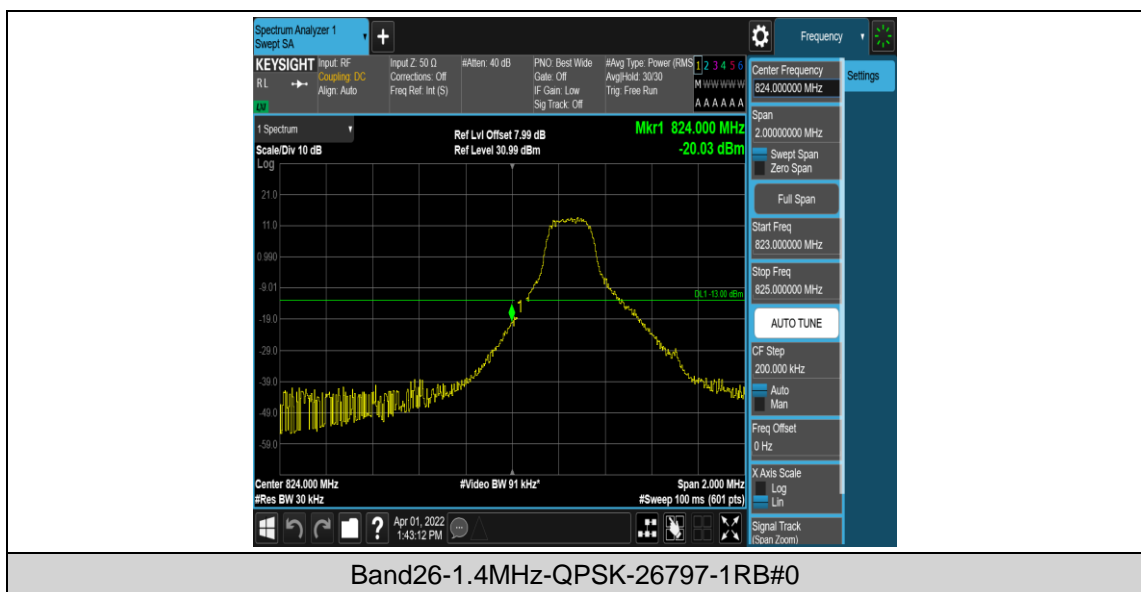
Spectrum Analyzer 1
Swept SA

+

Frequency

KEYSIGHT Input: RF
RL Coupling: DC
Align: Auto

Input Z: 50 Ω
Corrections: Off
Freq Ref: Int (S)

#Atten: 40 dB

PNO: Best Wide
Gate: Off
IF Gain: Low
Sig Track: Off

#Avg Type: Power (RMS)
Avg|Hold: 30/30
Trig: Free Run

1 2 3 4 5 6
M WWWWW
A A A A A A

1 Spectrum

Scale/Div 10 dB
Log

Ref Lvl Offset 7.99 dB
Ref Level 30.99 dBm

Mkr1 824.000 MHz
-20.03 dBm

21.0
11.0
0.990
-9.01
-19.0
-29.0
-39.0
-49.0
-59.0

DL1 -13.00 dBm

1

Center 824.000 MHz
#Res BW 30 kHz

#Video BW 91 kHz*

Span 2.000 MHz
#Sweep 100 ms (601 pts)

Apr 01, 2022
1:43:12 PM

Center Frequency
824.000000 MHz

Settings

Span
2.00000000 MHz

Swept Span
Zero Span

Full Span

Start Freq
823.000000 MHz

Stop Freq
825.000000 MHz

AUTO TUNE

CF Step
200.000 kHz

Auto
Man

Freq Offset
0 Hz

X Axis Scale
Log
Lin

Signal Track
(Span Zoom)

Band26-1.4MHz-QPSK-26797-1RB#0